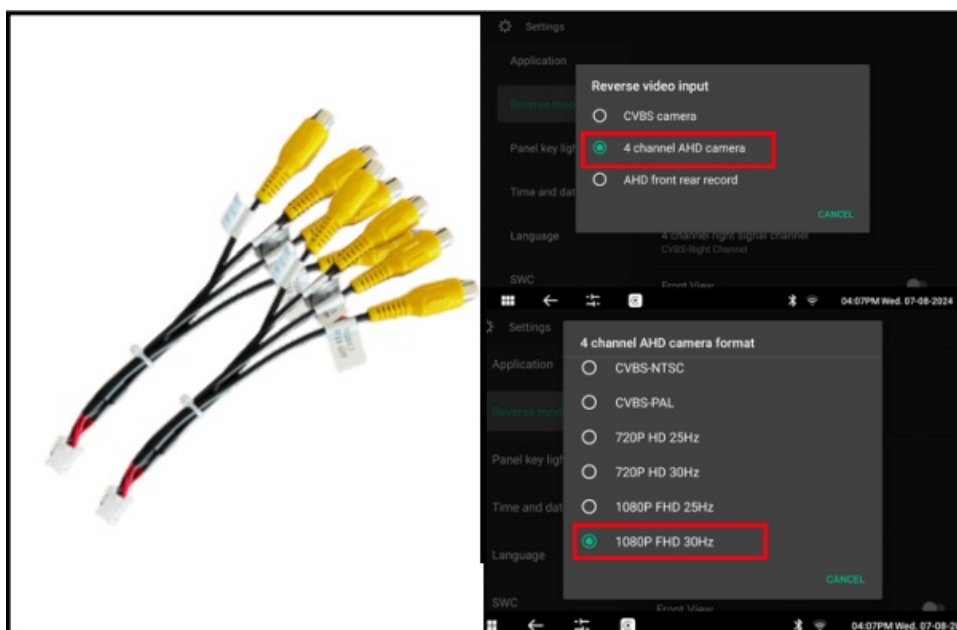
Settings

Application

Reverse mod

Panel key ligh

Time and dat

Language

SWC

Reverse video input

CVBS camera

4 channel AHD camera

AHD front rear record

CANCEL

4 channel right signal channel
CVBS-Right Channel

Front View

04:07PM Wed. 07-08-2024

Settings

Application

Reverse mod

Panel key ligh

Time and dat

Language

SWC

4 channel AHD camera format

CVBS-NTSC

CVBS-PAL

720P HD 25Hz

720P HD 30Hz

1080P FHD 25Hz

1080P FHD 30Hz

CANCEL

Front View

04:07PM Wed. 07-08-20